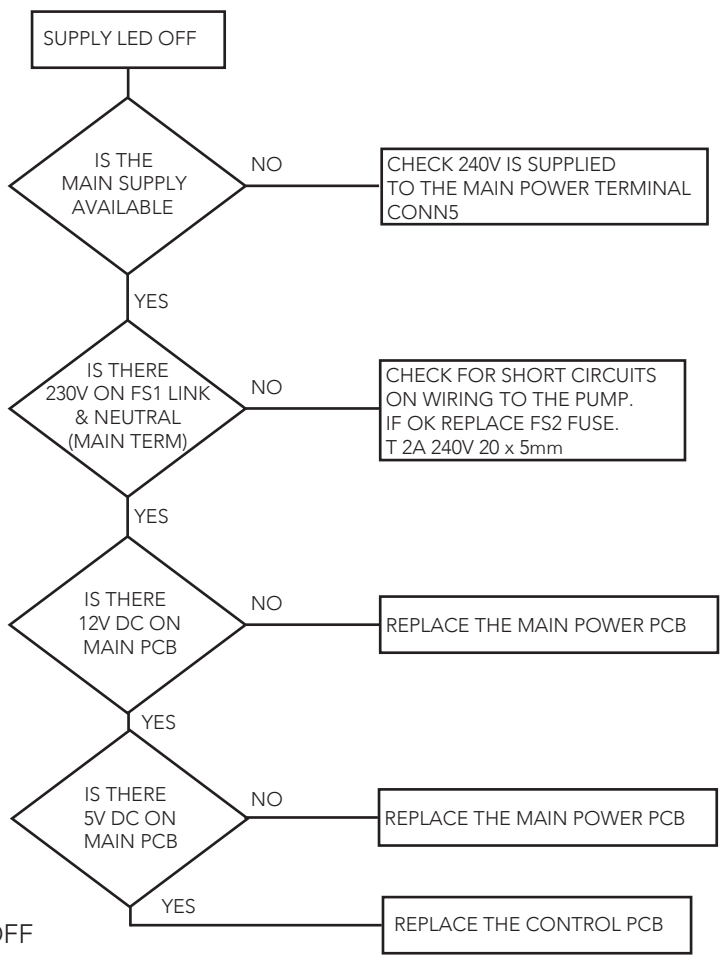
SUPPLY LED OFF

IS THE MAIN SUPPLY AVAILABLE

NO

CHECK 240V IS SUPPLIED TO THE MAIN POWER TERMINAL CONN5

YES

IS THERE 230V ON FS1 LINK & NEUTRAL (MAIN TERM)

NO

CHECK FOR SHORT CIRCUITS ON WIRING TO THE PUMP. IF OK REPLACE FS2 FUSE. T 2A 240V 20 x 5mm

YES

IS THERE 12V DC ON MAIN PCB

NO

REPLACE THE MAIN POWER PCB

YES

IS THERE 5V DC ON MAIN PCB

NO

REPLACE THE MAIN POWER PCB

YES

REPLACE THE CONTROL PCB

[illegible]FF